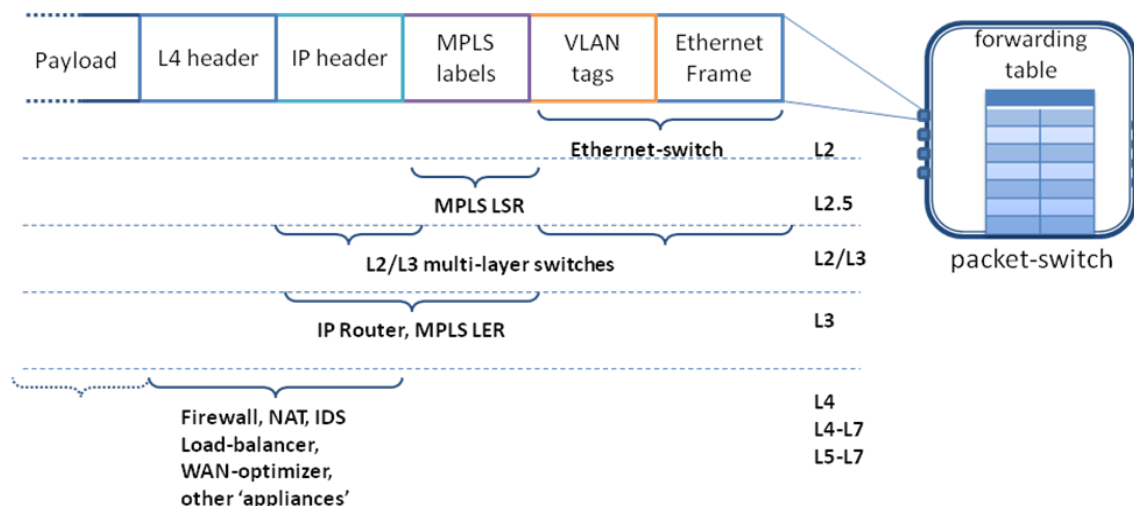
Payload | L4 header | IP header | MPLS labels | VLAN tags | Ethernet Frame

forwarding table

packet-switch

Ethernet-switch L2

MPLS LSR L2.5

L2/L3 multi-layer switches L2/L3

IP Router, MPLS LER L3

Firewall, NAT, IDS
Load-balancer,
WAN-optimizer,
other 'appliances'

L4
L4-L7
L5-L7